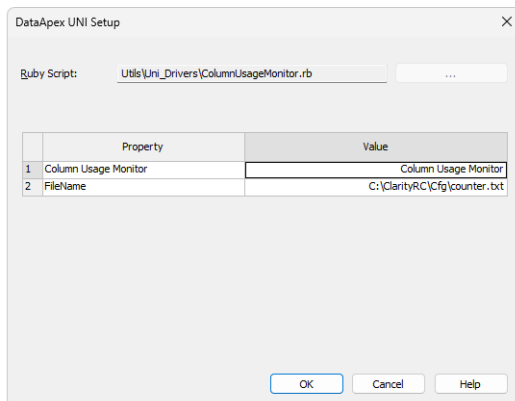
DataApex UNI Setup

Ruby Script: Utils\Uni_Drivers\ColumnUsageMonitor.rb ...

| | Property | Value |
|---|---|---|
| 1 | Column Usage Monitor | Column Usage Monitor |
| 2 | FileName | C:\ClarityRC\Cfg\counter.txt |

OK Cancel Help